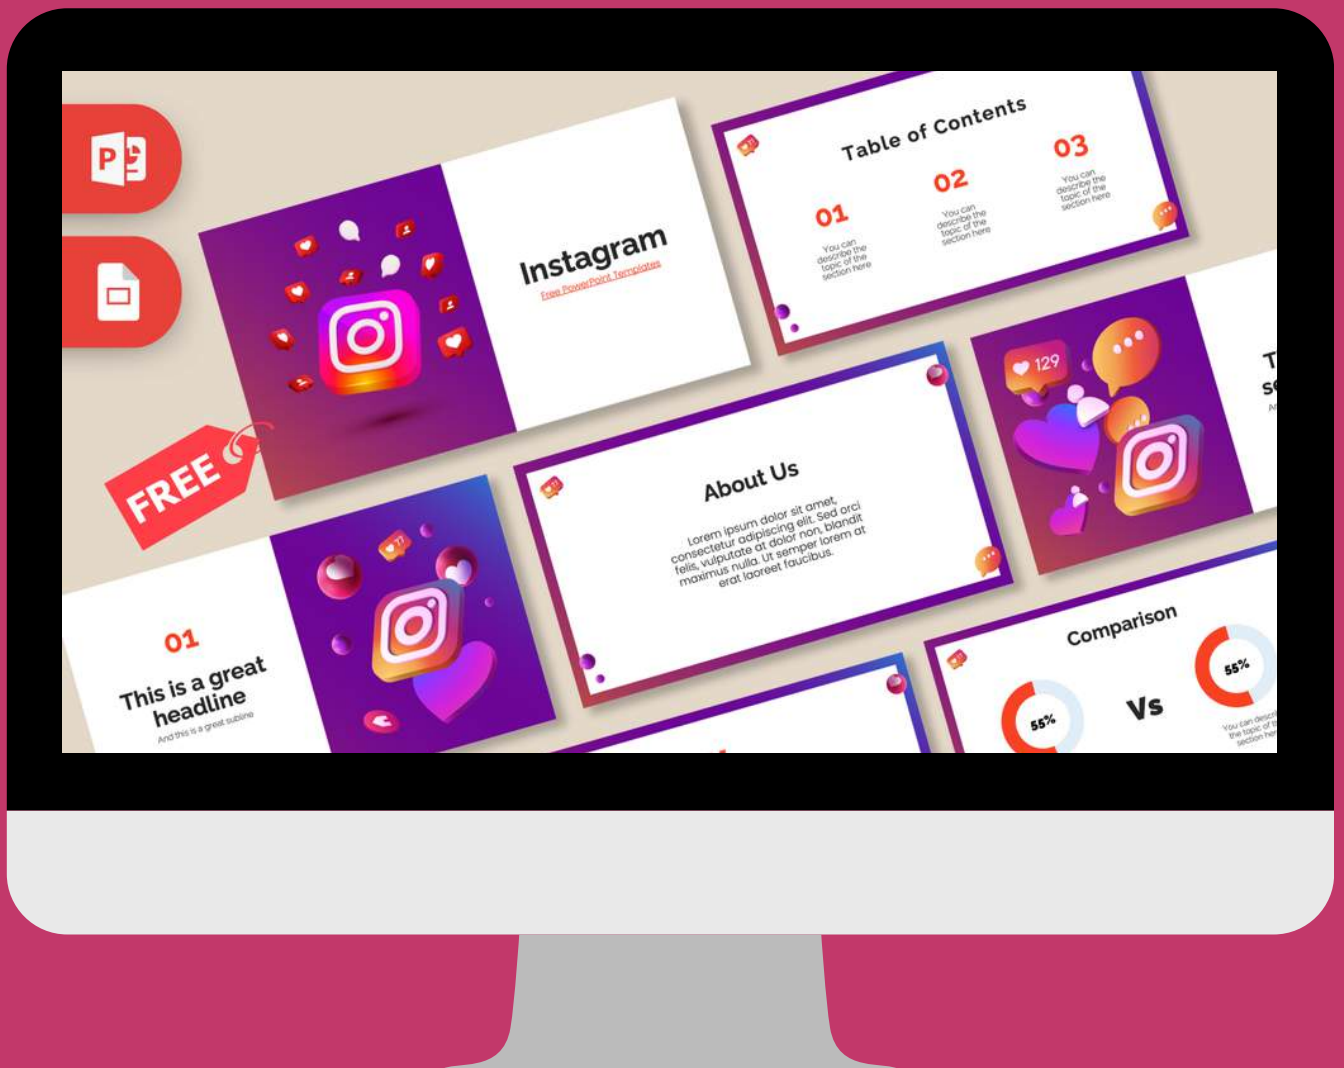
P

FREE

Instagram
Free PowerPoint Templates

Table of Contents

01
You can describe the topic of the section here

02
You can describe the topic of the section here

03
You can describe the topic of the section here

129

T
se
A

About Us
Lorem ipsum dolor sit amet, consectetur adipiscing elit. Sed orci felis, vulputate at dolor non, blandit maximus nulla. Ut semper lorem at erat laoreet faucibus.

01
This is a great headline
And this is a great subline

Comparison
55%
Vs
55%
You can descr the topic of t section her